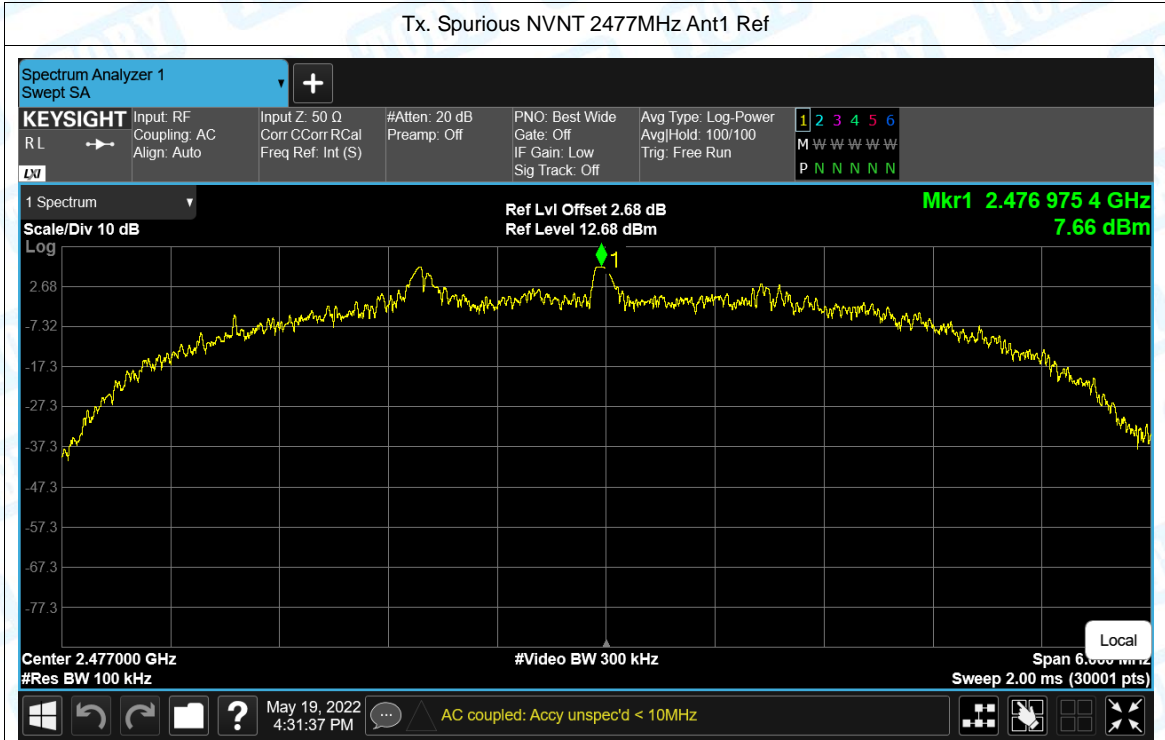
Tx. Spurious NVNT 2477MHz Ant1 Ref

Spectrum Analyzer 1
Swept SA

KEYSIGHT
RL
LXI

Input: RF
Coupling: AC
Align: Auto

Input Z: 50 Ω
Corr CCorr RCal
Freq Ref: Int (S)

#Atten: 20 dB
Preamp: Off

PNO: Best Wide
Gate: Off
IF Gain: Low
Sig Track: Off

Avg Type: Log-Power
Avg|Hold: 100/100
Trig: Free Run

1 2 3 4 5 6
M W W W W W
P N N N N N

1 Spectrum
Scale/Div 10 dB
Log

Ref Lvl Offset 2.68 dB
Ref Level 12.68 dBm

Mkr1 2.476 975 4 GHz
7.66 dBm

1

2.68
-7.32
-17.3
-27.3
-37.3
-47.3
-57.3
-67.3
-77.3

Local

Center 2.477000 GHz
#Res BW 100 kHz
#Video BW 300 kHz
Span 6.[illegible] MHz
Sweep 2.00 ms (30001 pts)

May 19, 2022
4:31:37 PM

AC coupled: Accy unspec'd < 10MHz